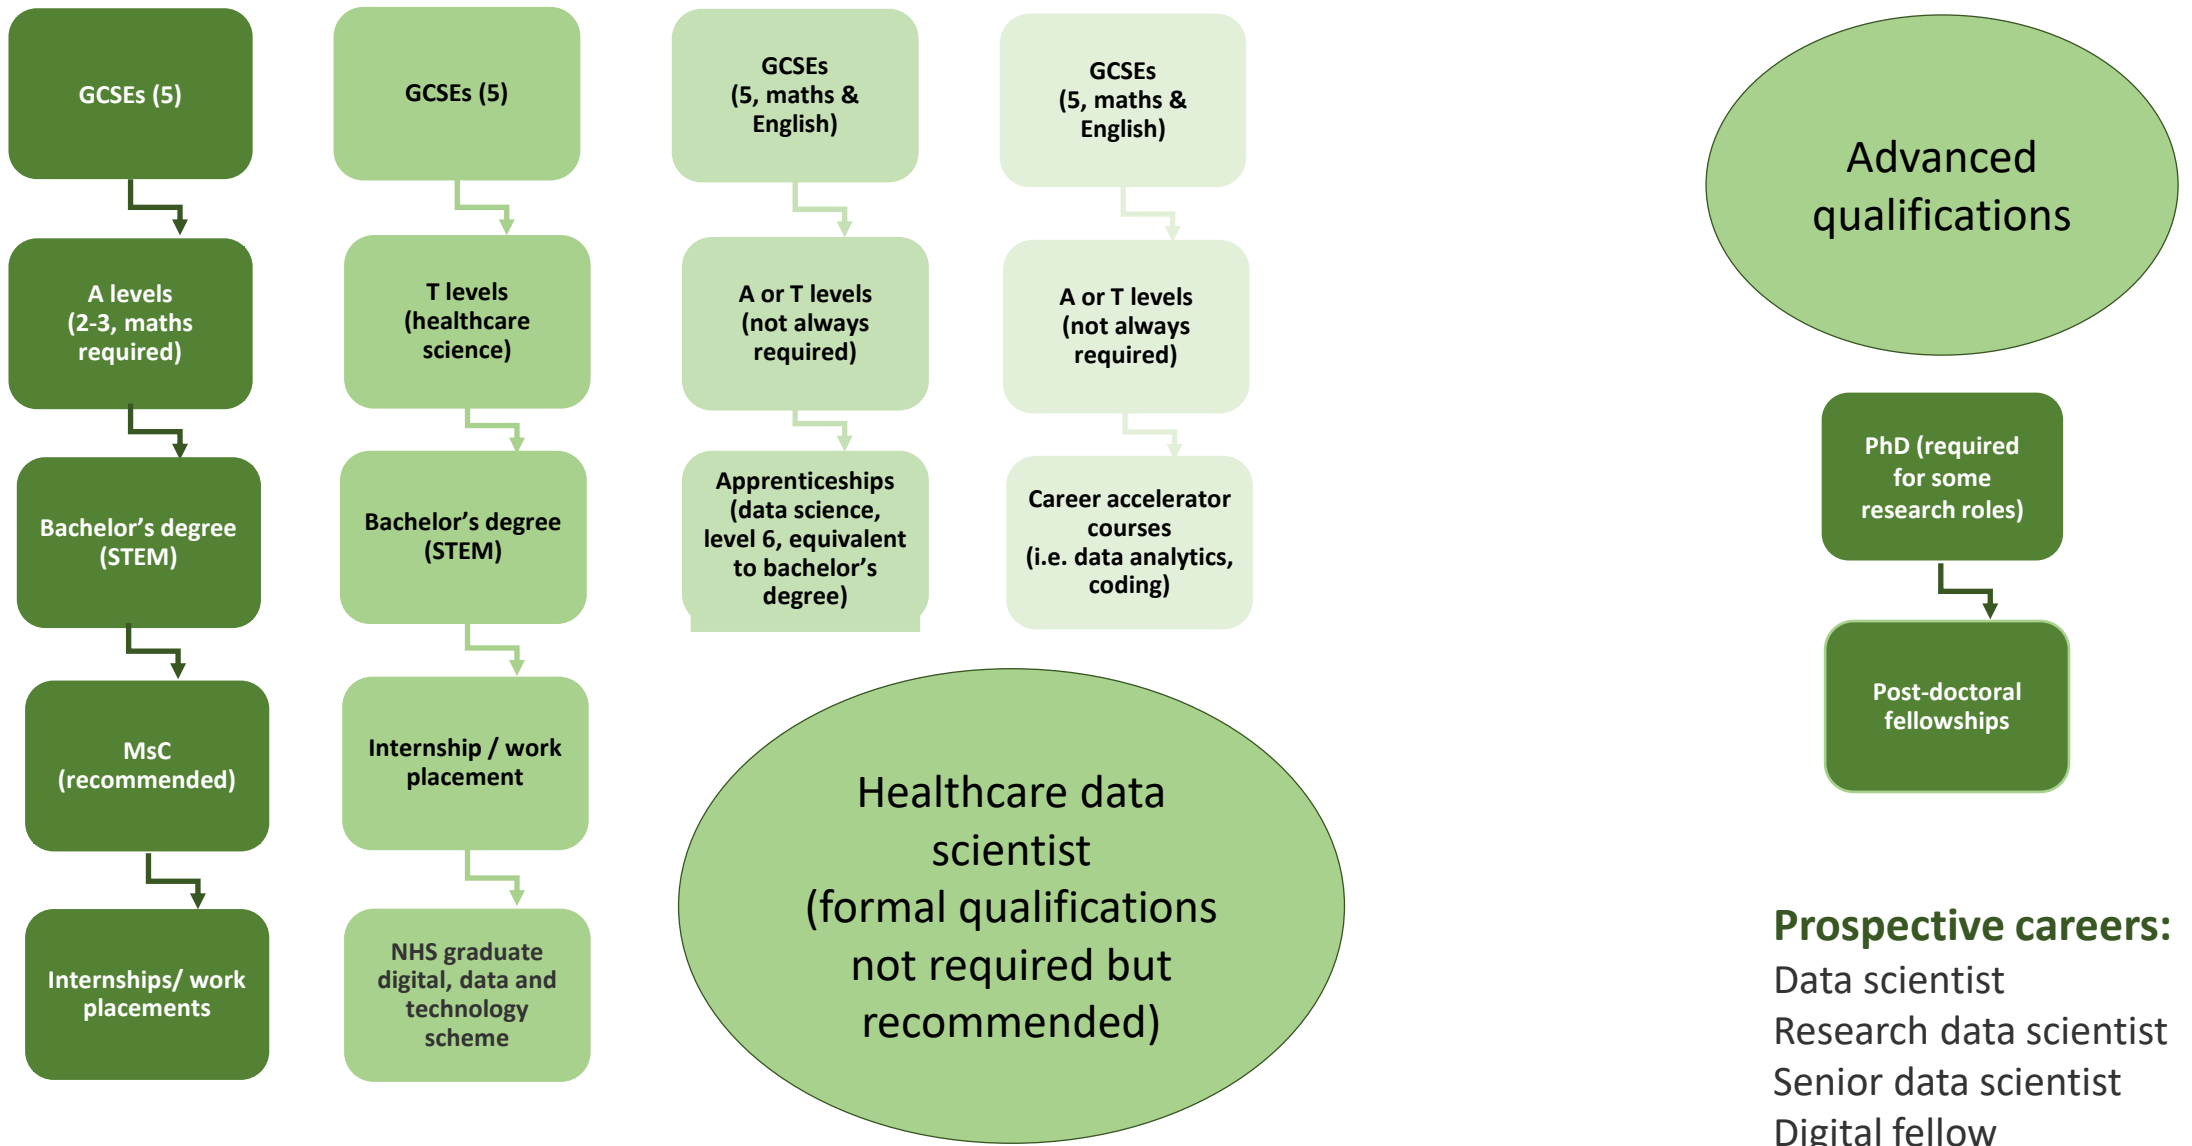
GCSEs (5)

A levels (2-3, maths required)

Bachelor's degree (STEM)

MsC (recommended)

Internships/ work placements

GCSEs (5)

T levels (healthcare science)

Bachelor's degree (STEM)

Internship / work placement

NHS graduate digital, data and technology scheme

GCSEs (5, maths & English)

A or T levels (not always required)

Apprenticeships (data science, level 6, equivalent to bachelor's degree)

GCSEs (5, maths & English)

A or T levels (not always required)

Career accelerator courses (i.e. data analytics, coding)

Healthcare data scientist (formal qualifications not required but recommended)

Advanced qualifications

PhD (required for some research roles)

Post-doctoral fellowships

Prospective careers:
Data scientist
Research data scientist
Senior data scientist
Digital fellow